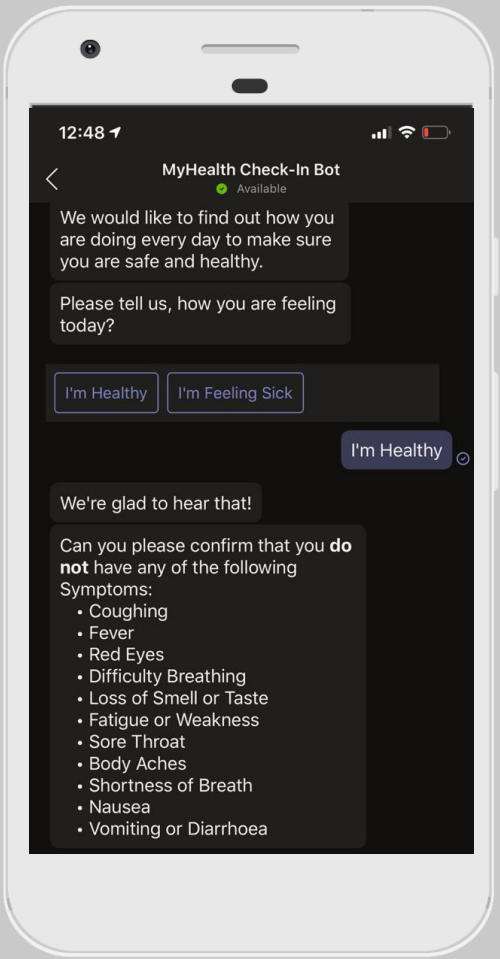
12:48

MyHealth Check-In Bot
Available

We would like to find out how you are doing every day to make sure you are safe and healthy.

Please tell us, how you are feeling today?

I'm Healthy I'm Feeling Sick

I'm Healthy

We're glad to hear that!

Can you please confirm that you **do not** have any of the following Symptoms:
• Coughing
• Fever
• Red Eyes
• Difficulty Breathing
• Loss of Smell or Taste
• Fatigue or Weakness
• Sore Throat
• Body Aches
• Shortness of Breath
• Nausea
• Vomiting or Diarrhoea